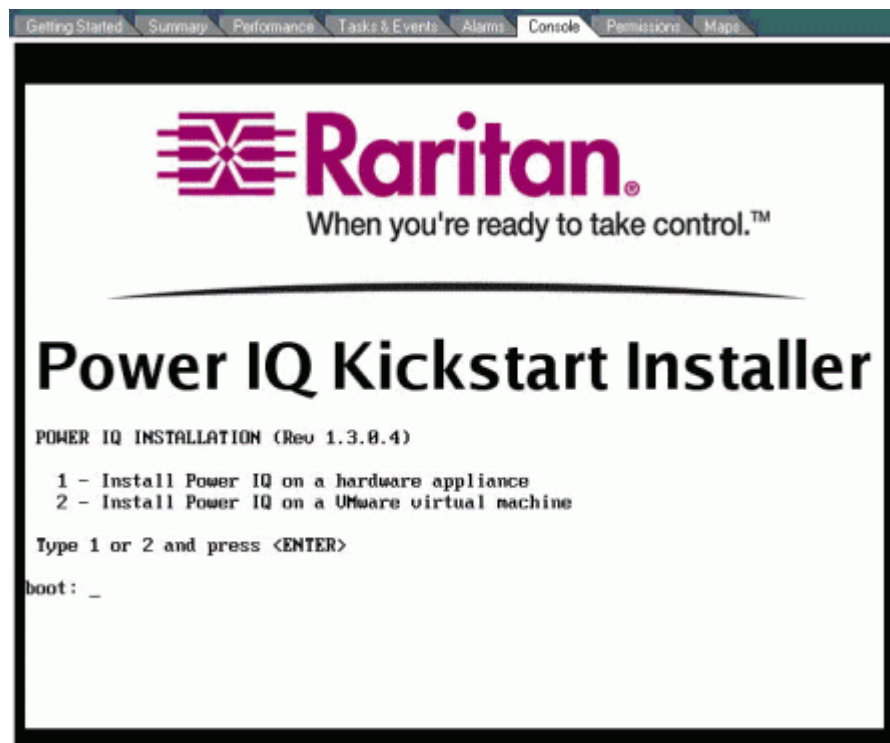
Getting Started Summary Performance Tasks & Events Alarms Console Permissions Maps

Raritan.
When you're ready to take control.™

Power IQ Kickstart Installer

POWER IQ INSTALLATION (Rev 1.3.0.4)

1 - Install Power IQ on a hardware appliance
2 - Install Power IQ on a VMware virtual machine

Type 1 or 2 and press <ENTER>

boot: _